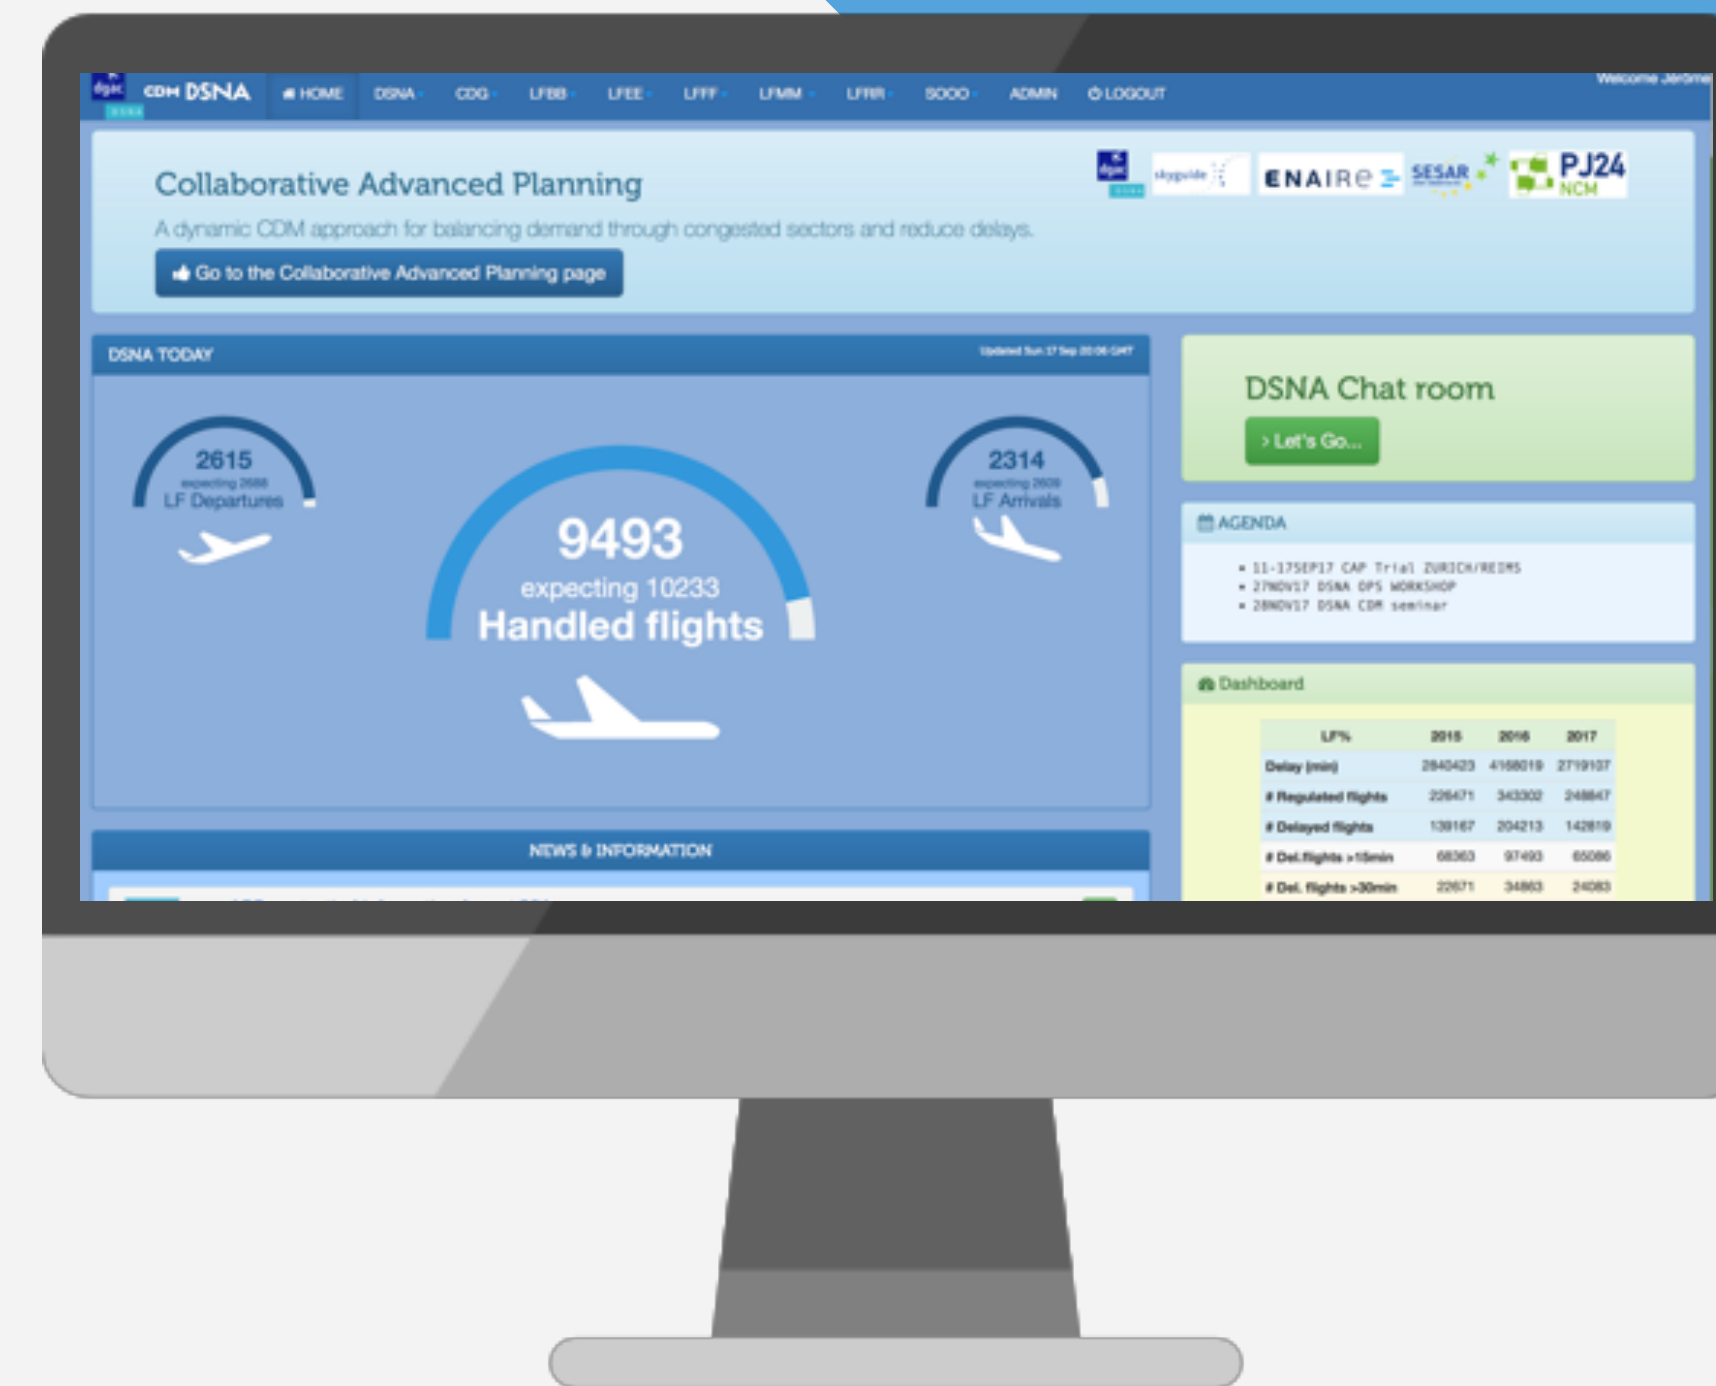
dgac CDM DSNA HOME DSNA CDG LFBB LFEE LFFF LFMM LFRR SOOO ADMIN LOGOUT Welcome Jerome

Collaborative Advanced Planning

A dynamic CDM approach for balancing demand through congested sectors and reduce delays.

Go to the Collaborative Advanced Planning page

dgac skyguide ENAIRE SESAR PJ24 NCM

DSNA TODAY

Updated Sun 17 Sep 20:06 GMT

2615 expecting 2688 LF Departures

9493 expecting 10233 Handled flights

2314 expecting 2609 LF Arrivals

DSNA Chat room

> Let's Go...

AGENDA

• 11-17SEP17 CAP Trial ZURICH/REIMS
• 27NOV17 DSNA OPS WORKSHOP
• 28NOV17 DSNA CDM seminar

Dashboard

| LF% | 2015 | 2016 | 2017 |
|---|---|---|---|
| Delay (min) | 2840423 | 4168019 | 2719107 |
| # Regulated flights | 226471 | 343302 | 248847 |
| # Delayed flights | 139167 | 204213 | 142819 |
| # Del. flights >15min | 68363 | 97493 | 65086 |
| # Del. flights >30min | 22671 | 34863 | 24083 |

NEWS & INFORMATION